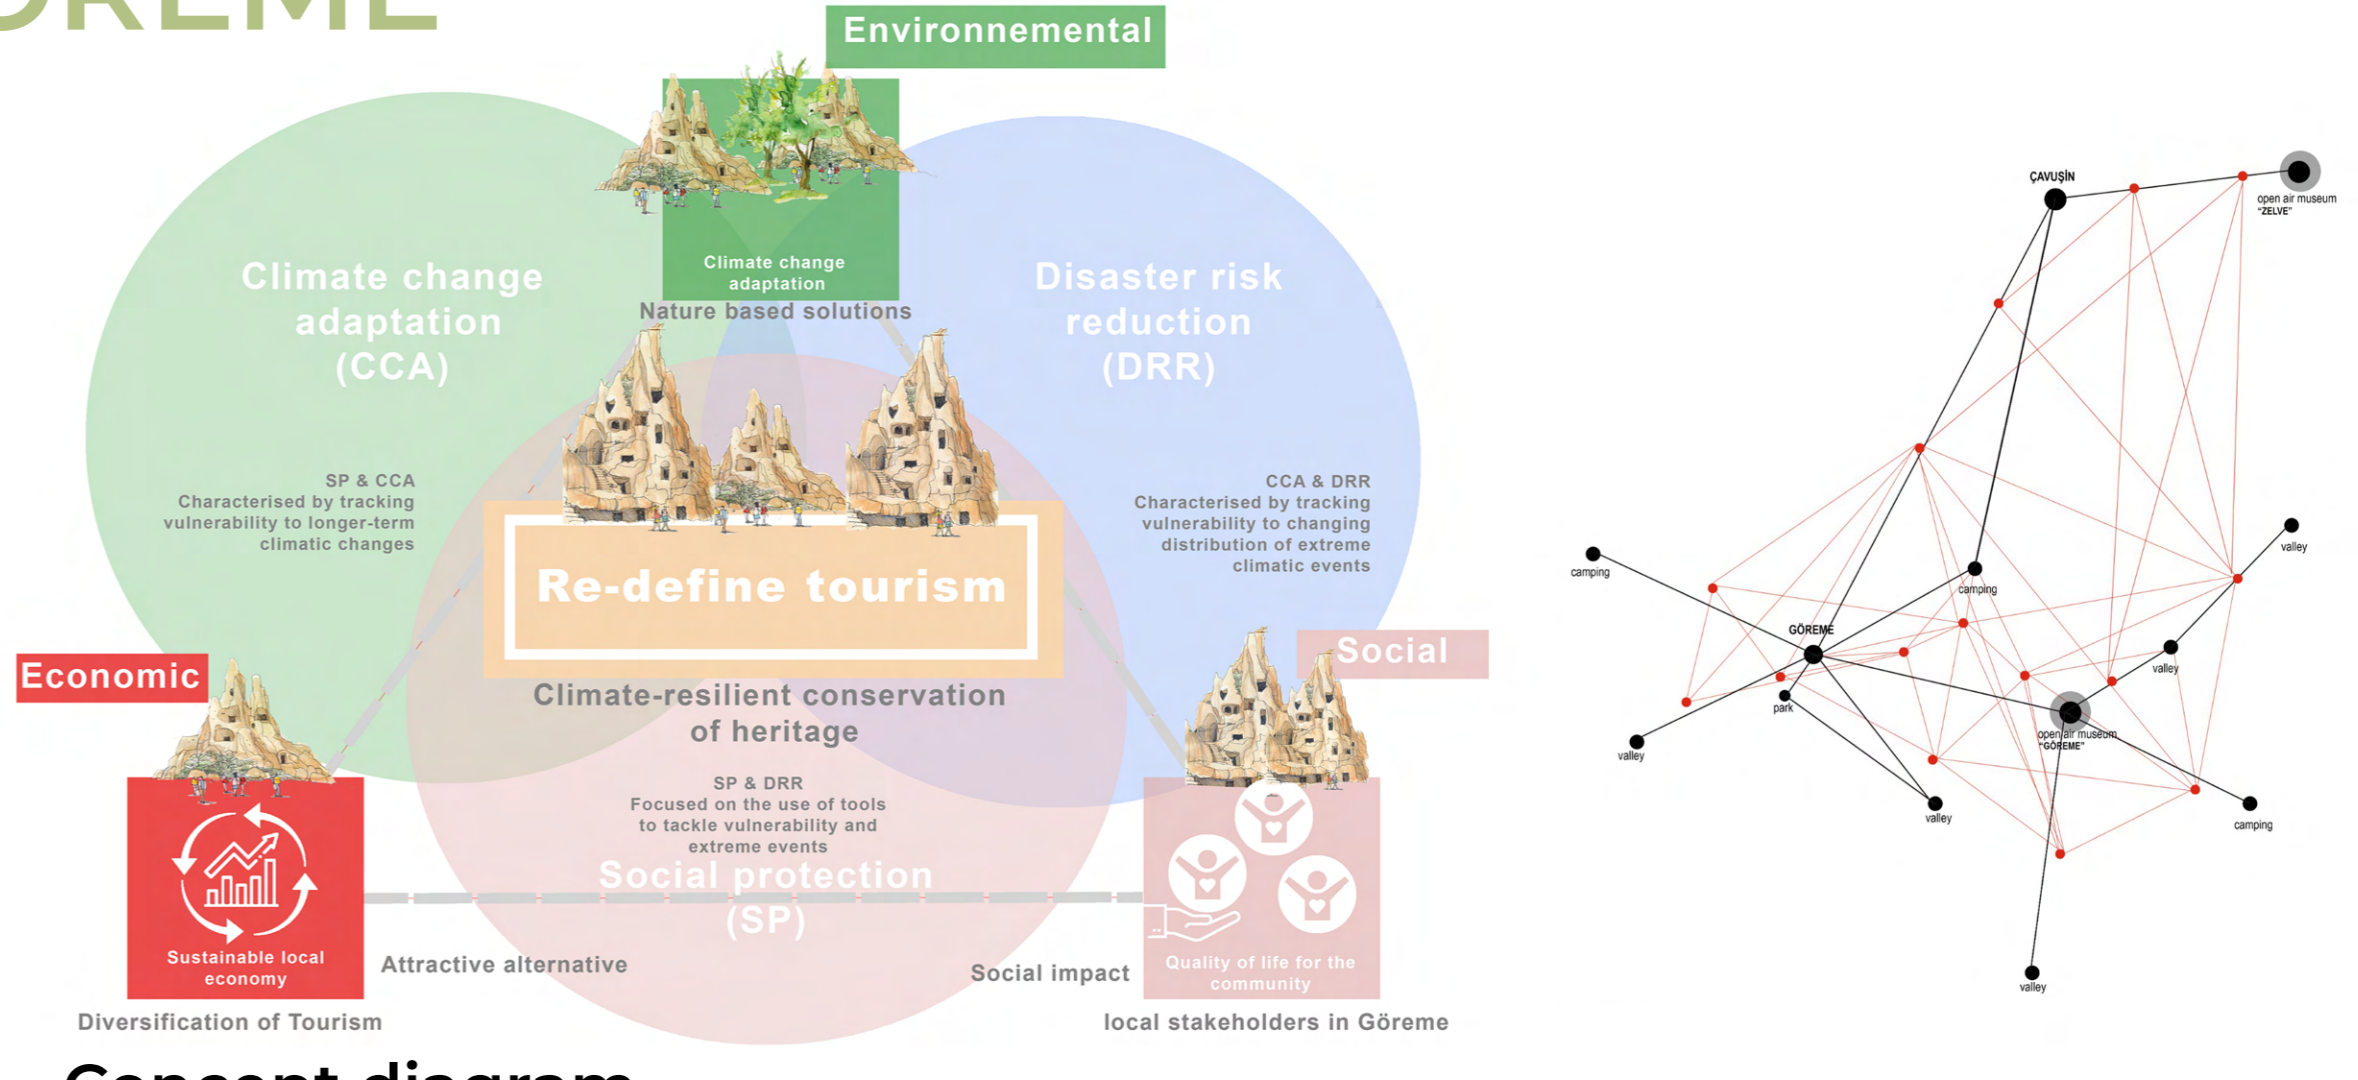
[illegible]

Environnemental

Climate change adaptation

Nature based solutions

Climate change adaptation (CCA)

Disaster risk reduction (DRR)

SP & CCA
Characterised by tracking vulnerability to longer-term climatic changes

CCA & DRR
Characterised by tracking vulnerability to changing distribution of extreme climatic events

Re-define tourism

Economic

Social

Climate-resilient conservation of heritage

SP & DRR
Focused on the use of tools to tackle vulnerability and extreme events

Social protection (SP)

Sustainable local economy

Attractive alternative

Social impact

Quality of life for the community

Diversification of Tourism

local stakeholders in Göreme

Concept diagram

ÇAVUŞİN

open air museum "ZELVE"

camping

valley

camping

GÖREME

valley

park

open air museum "GÖREME"

valley

valley

camping

valley